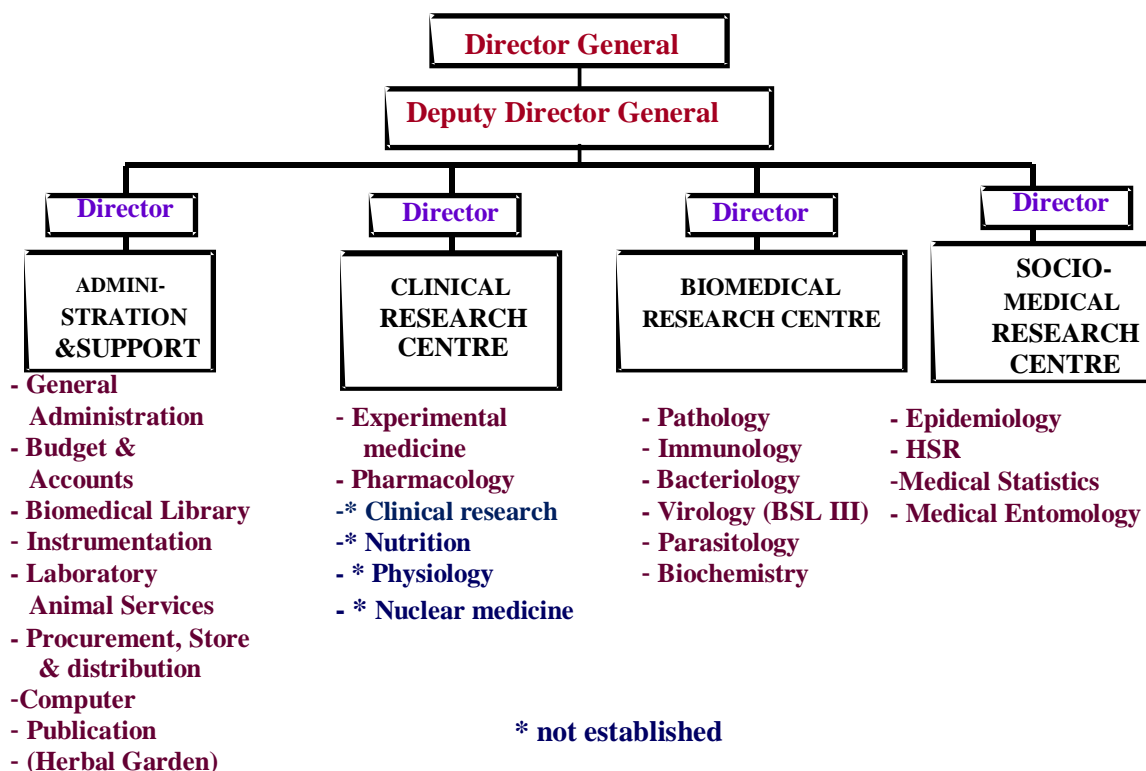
Director General

Deputy Director General

Director

ADMINISTRATION &SUPPORT

- General Administration
- Budget & Accounts
- Biomedical Library
- Instrumentation
- Laboratory Animal Services
- Procurement, Store & distribution
-Computer
- Publication
- (Herbal Garden)

Director

CLINICAL RESEARCH CENTRE

- Experimental medicine
- Pharmacology
-* Clinical research
-* Nutrition
- * Physiology
- * Nuclear medicine

Director

BIOMEDICAL RESEARCH CENTRE

- Pathology
- Immunology
- Bacteriology
- Virology (BSL III)
- Parasitology
- Biochemistry

Director

SOCIO-MEDICAL RESEARCH CENTRE

- Epidemiology
- HSR
-Medical Statistics
- Medical Entomology

* not established